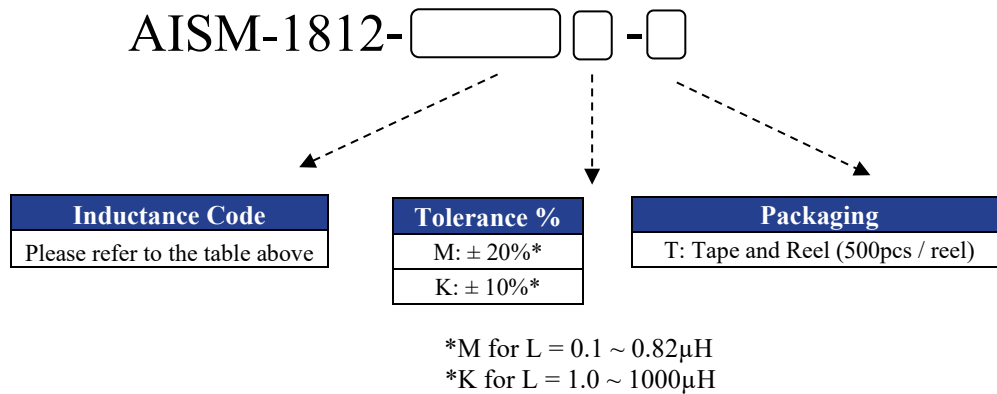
AISM-1812- - 

| Inductance Code |
|---|
| Please refer to the table above |

| Tolerance % |
|---|
| M: ± 20%* |
| K: ± 10%* |

| Packaging |
|---|
| T: Tape and Reel (500pcs / reel) |

*M for L = 0.1 ~ 0.82μH
*K for L = 1.0 ~ 1000μH